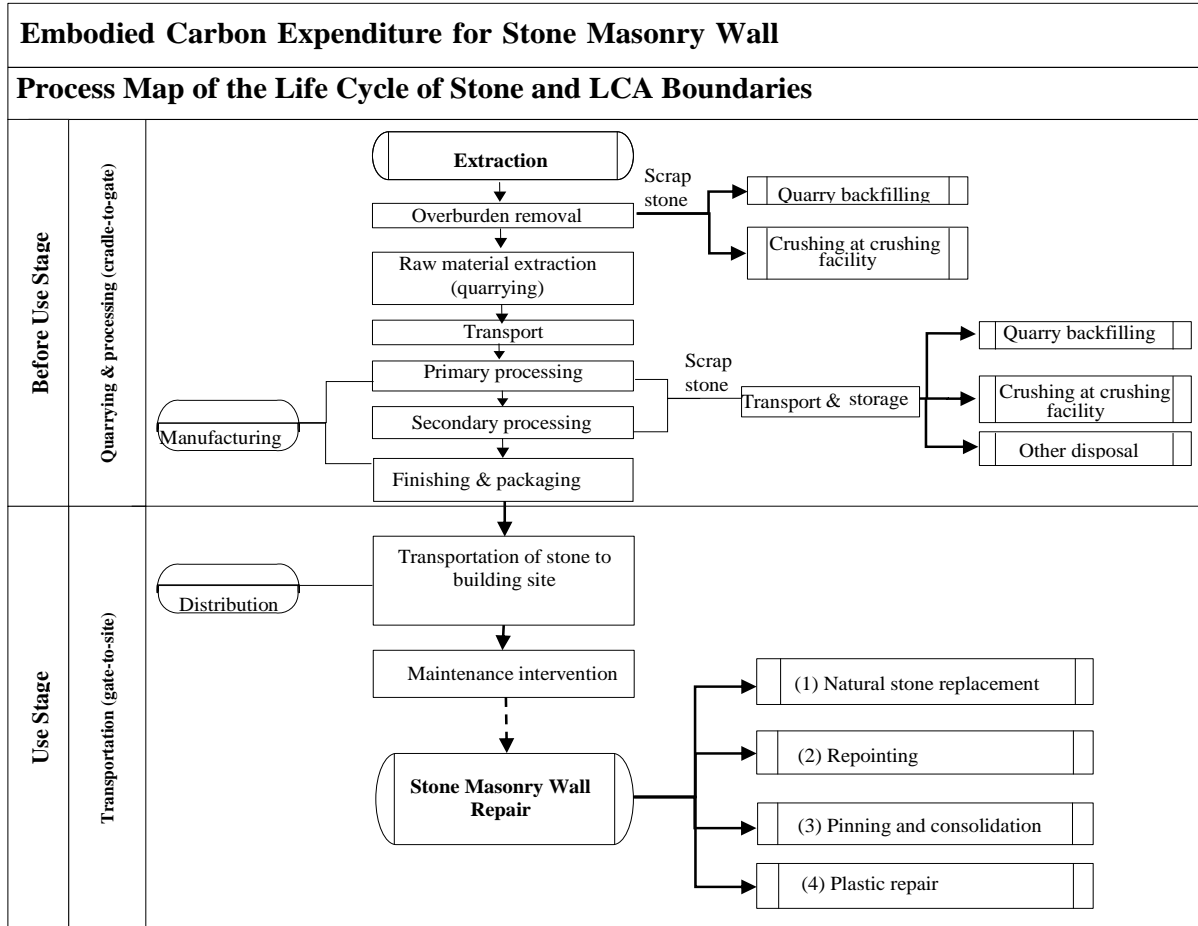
Embodied Carbon Expenditure for Stone Masonry Wall

Process Map of the Life Cycle of Stone and LCA Boundaries

Before Use Stage

Quarrying & processing (cradle-to-gate)

Extraction

Scrap stone

Quarry backfilling

Overburden removal

Crushing at crushing facility

Raw material extraction (quarrying)

Transport

Quarry backfilling

Scrap stone

Primary processing

Transport & storage

Crushing at crushing facility

Manufacturing

Secondary processing

Other disposal

Finishing & packaging

Use Stage

Transportation (gate-to-site)

Distribution

Transportation of stone to building site

Maintenance intervention

(1) Natural stone replacement

(2) Repointing

Stone Masonry Wall Repair

(3) Pinning and consolidation

(4) Plastic repair